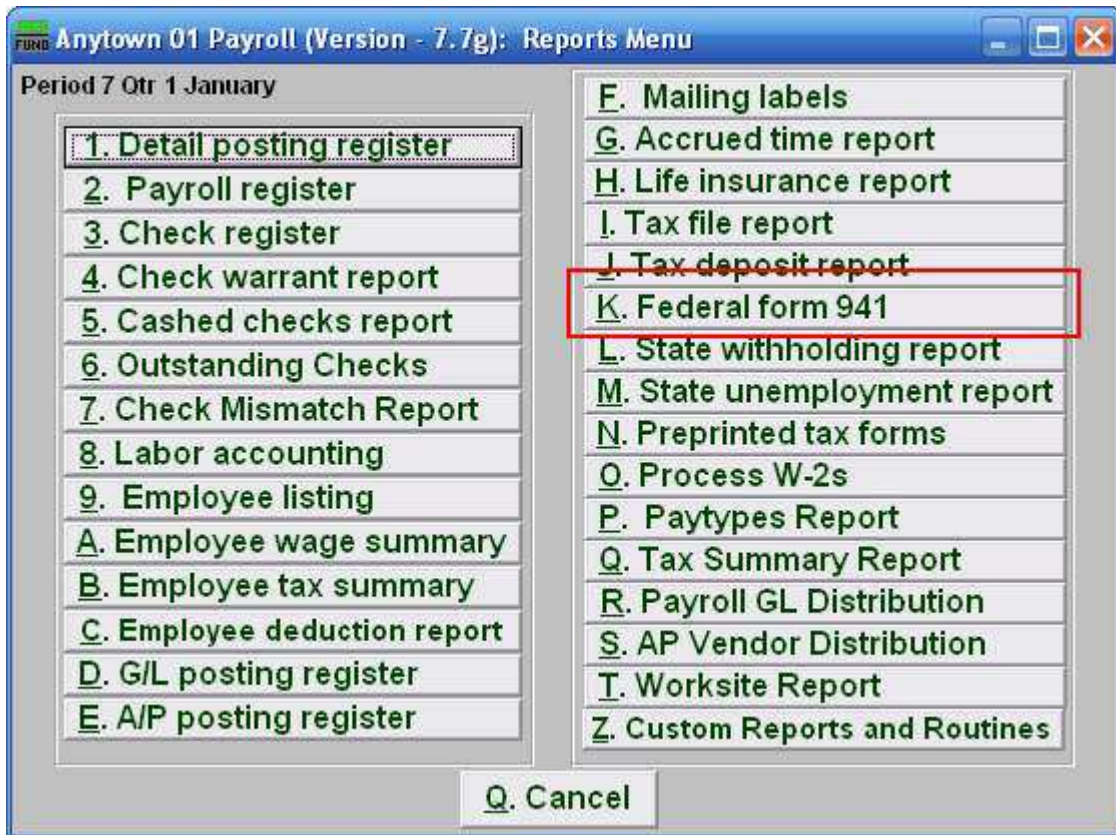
FUND Anytown 01 Payroll (Version - 7.7g): Reports Menu

Period 7 Qtr 1 January

1. Detail posting register
2. Payroll register
3. Check register
4. Check warrant report
5. Cashed checks report
6. Outstanding Checks
7. Check Mismatch Report
8. Labor accounting
9. Employee listing
A. Employee wage summary
B. Employee tax summary
C. Employee deduction report
D. G/L posting register
E. A/P posting register

F. Mailing labels
G. Accrued time report
H. Life insurance report
I. Tax file report
J. Tax deposit report
K. Federal form 941
L. State withholding report
M. State unemployment report
N. Preprinted tax forms
O. Process W-2s
P. Paytypes Report
Q. Tax Summary Report
R. Payroll GL Distribution
S. AP Vendor Distribution
T. Worksite Report
Z. Custom Reports and Routines

Q. Cancel